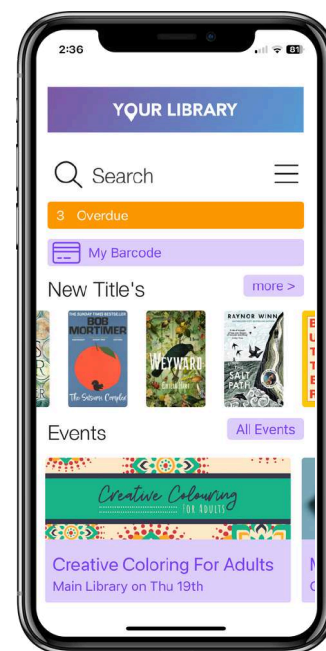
2:36

81

YOUR LIBRARY

Search

3 Overdue

My Barcode

New Title's

more >

THE SUNDAY TIMES BESTSELLER
BOB MORTIMER
The Satsuma Complex

WEYWARD
EMILIA HART

RAYNOR WINN
THE SALT PATH

Events

All Events

Creative Colouring FOR ADULTS

Creative Coloring For Adults
Main Library on Thu 19th